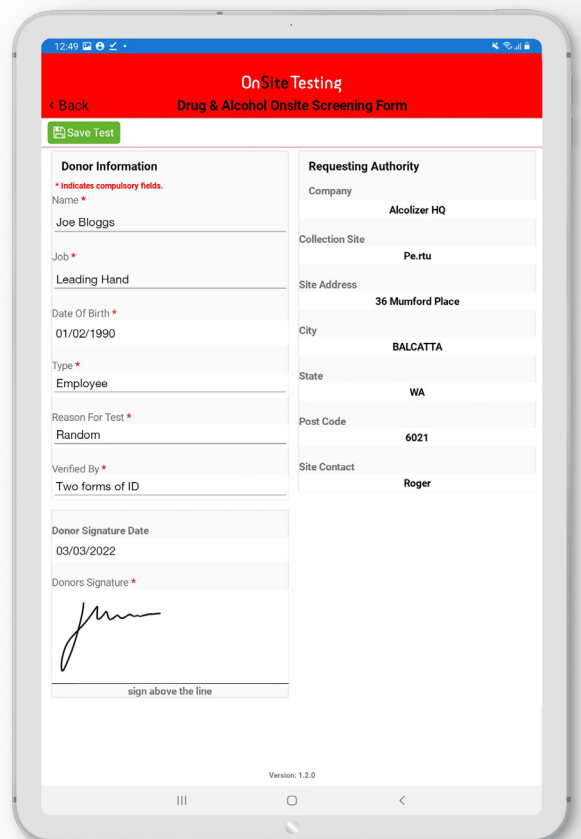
12:49

OnSiteTesting

‹ Back

Drug & Alcohol Onsite Screening Form

Save Test

Donor Information

* Indicates compulsory fields.

Name *

Joe Bloggs

Job *

Leading Hand

Date Of Birth *

01/02/1990

Type *

Employee

Reason For Test *

Random

Verified By *

Two forms of ID

Donor Signature Date

03/03/2022

Donors Signature *

sign above the line

Requesting Authority

Company

Alcolizer HQ

Collection Site

Pe.rtu

Site Address

36 Mumford Place

City

BALCATTA

State

WA

Post Code

6021

Site Contact

Roger

Version: 1.2.0